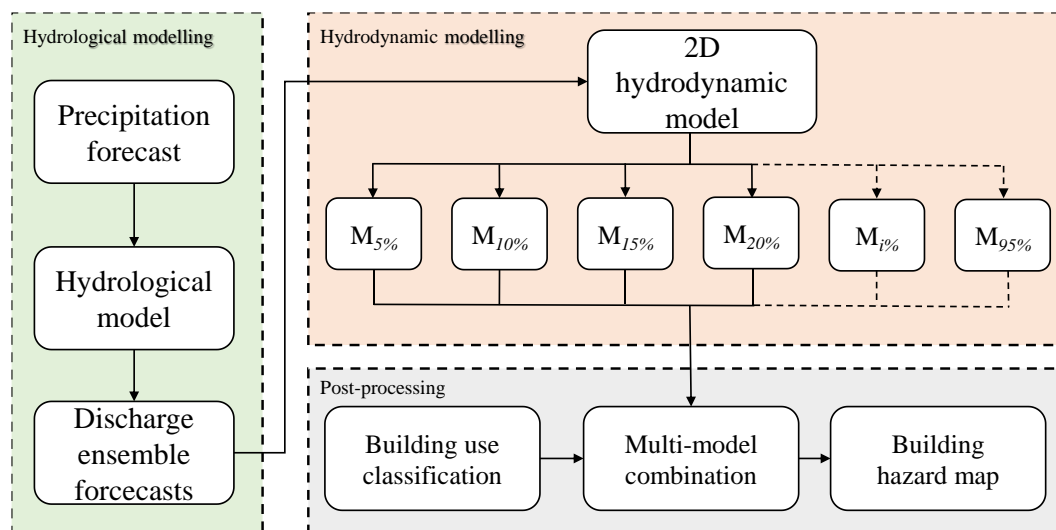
Hydrological modelling

Precipitation forecast

Hydrological model

Discharge ensemble forcecasts

Hydrodynamic modelling

2D hydrodynamic model

$M_{5\%}$

$M_{10\%}$

$M_{15\%}$

$M_{20\%}$

$M_{i\%}$

$M_{95\%}$

Post-processing

Building use classification

Multi-model combination

Building hazard map